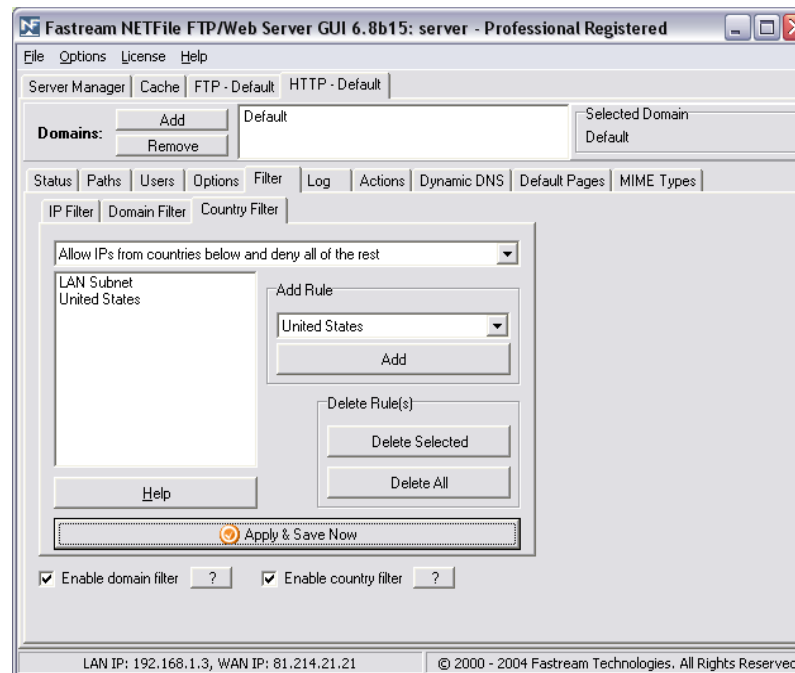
Fastream NETFile FTP/Web Server GUI 6.8b15: server - Professional Registered

File Options License Help

Server Manager | Cache | FTP - Default | HTTP - Default

Domains: Add Remove

Default

Selected Domain
Default

Status | Paths | Users | Options | Filter | Log | Actions | Dynamic DNS | Default Pages | MIME Types

IP Filter | Domain Filter | Country Filter

Allow IPs from countries below and deny all of the rest

LAN Subnet
United States

Add Rule
United States
Add

Delete Rule(s)
Delete Selected
Delete All

Help

Apply & Save Now

Enable domain filter ?
Enable country filter ?

LAN IP: 192.168.1.3, WAN IP: 81.214.21.21
© 2000 - 2004 Fastream Technologies. All Rights Reserved